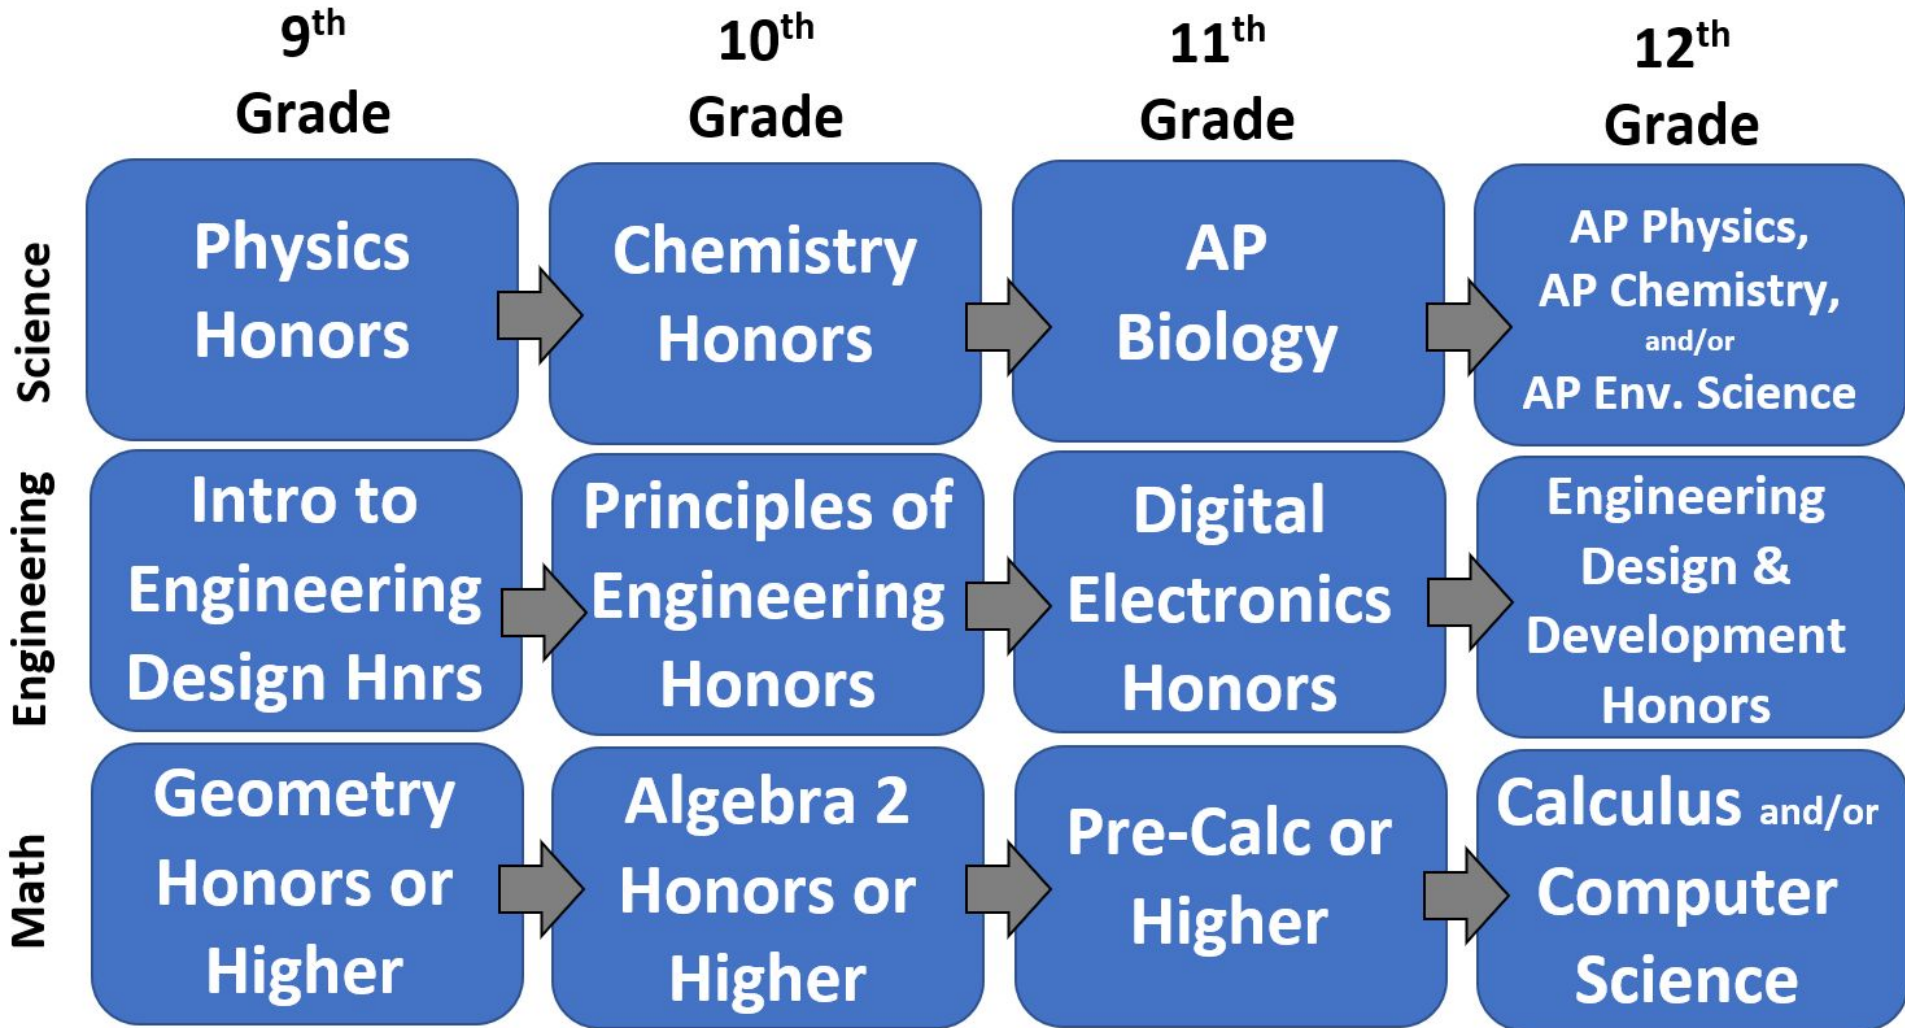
|  | $9^{th}$ Grade | $10^{th}$ Grade | $11^{th}$ Grade | $12^{th}$ Grade |
|---|---|---|---|---|
| Science | Physics Honors | Chemistry Honors | AP Biology | AP Physics, AP Chemistry, and/or AP Env. Science |
| Engineering | Intro to Engineering Design Hnrs | Principles of Engineering Honors | Digital Electronics Honors | Engineering Design & Development Honors |
| Math | Geometry Honors or Higher | Algebra 2 Honors or Higher | Pre-Calc or Higher | Calculus and/or Computer Science |